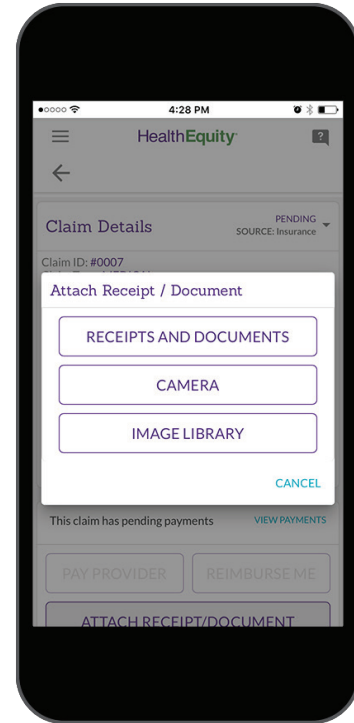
4:28 PM

HealthEquity

?

Claim Details

PENDING
SOURCE: Insurance

Claim ID: #0007

Attach Receipt / Document

RECEIPTS AND DOCUMENTS

CAMERA

IMAGE LIBRARY

CANCEL

This claim has pending payments

VIEW PAYMENTS

PAY PROVIDER

REIMBURSE ME

ATTACH RECEIPT/DOCUMENT